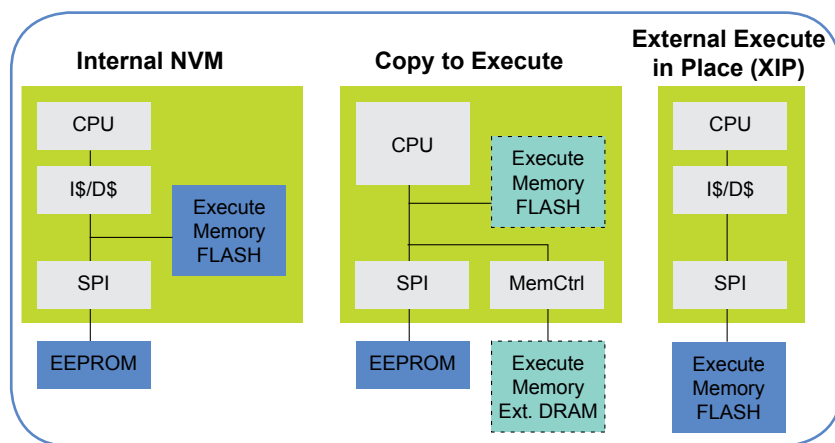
Internal NVM

CPU

I\$/D\$

Execute Memory FLASH

SPI

EEPROM

Copy to Execute

CPU

Execute Memory FLASH

SPI

MemCtrl

EEPROM

Execute Memory Ext. DRAM

External Execute in Place (XIP)

CPU

I\$/D\$

SPI

Execute Memory FLASH